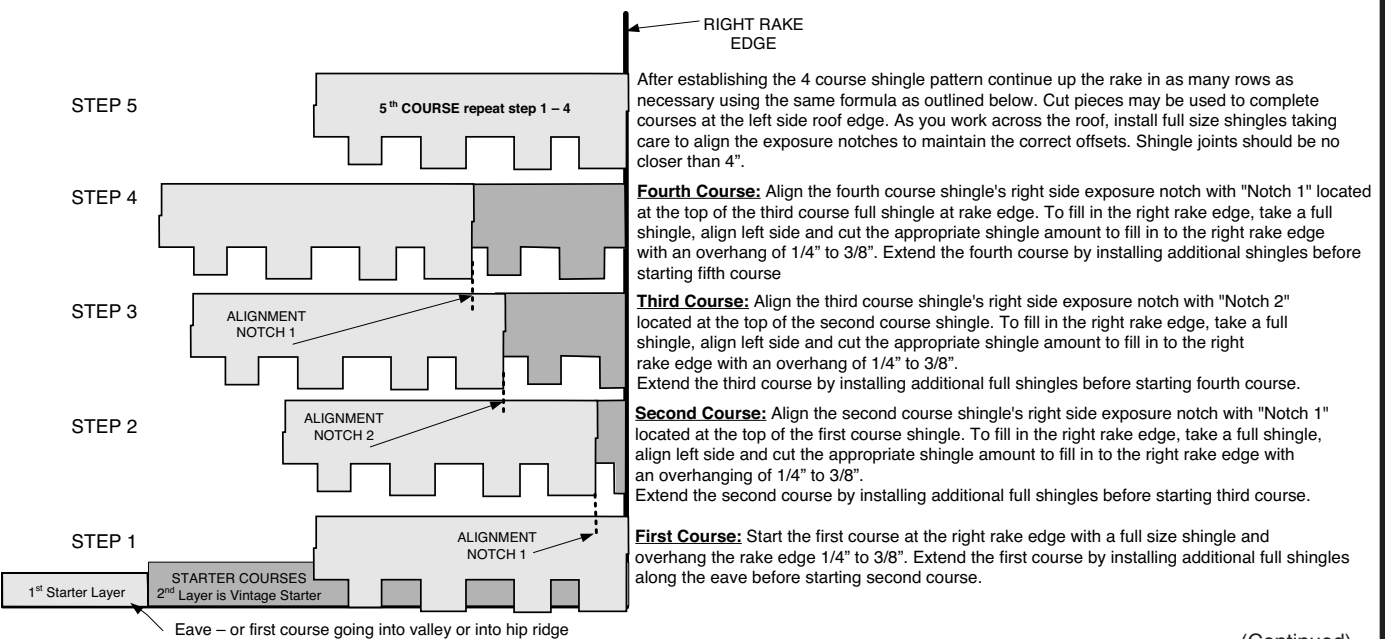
RIGHT RAKE EDGE

STEP 5

$5^{th}$ COURSE repeat step 1 – 4

After establishing the 4 course shingle pattern continue up the rake in as many rows as necessary using the same formula as outlined below. Cut pieces may be used to complete courses at the left side roof edge. As you work across the roof, install full size shingles taking care to align the exposure notches to maintain the correct offsets. Shingle joints should be no closer than 4".

STEP 4

Fourth Course: Align the fourth course shingle's right side exposure notch with "Notch 1" located at the top of the third course full shingle at rake edge. To fill in the right rake edge, take a full shingle, align left side and cut the appropriate shingle amount to fill in to the right rake edge with an overhang of 1/4" to 3/8". Extend the fourth course by installing additional shingles before starting fifth course

STEP 3

ALIGNMENT NOTCH 1

Third Course: Align the third course shingle's right side exposure notch with "Notch 2" located at the top of the second course shingle. To fill in the right rake edge, take a full shingle, align left side and cut the appropriate shingle amount to fill in to the right rake edge with an overhang of 1/4" to 3/8".
Extend the third course by installing additional full shingles before starting fourth course.

STEP 2

ALIGNMENT NOTCH 2

Second Course: Align the second course shingle's right side exposure notch with "Notch 1" located at the top of the first course shingle. To fill in the right rake edge, take a full shingle, align left side and cut the appropriate shingle amount to fill in to the right rake edge with an overhanging of 1/4" to 3/8".
Extend the second course by installing additional full shingles before starting third course.

STEP 1

ALIGNMENT NOTCH 1

First Course: Start the first course at the right rake edge with a full size shingle and overhang the rake edge 1/4" to 3/8". Extend the first course by installing additional full shingles along the eave before starting second course.

$1^{st}$ Starter Layer

STARTER COURSES
$2^{nd}$ Layer is Vintage Starter

Eave – or first course going into valley or into hip ridge

(Continued)